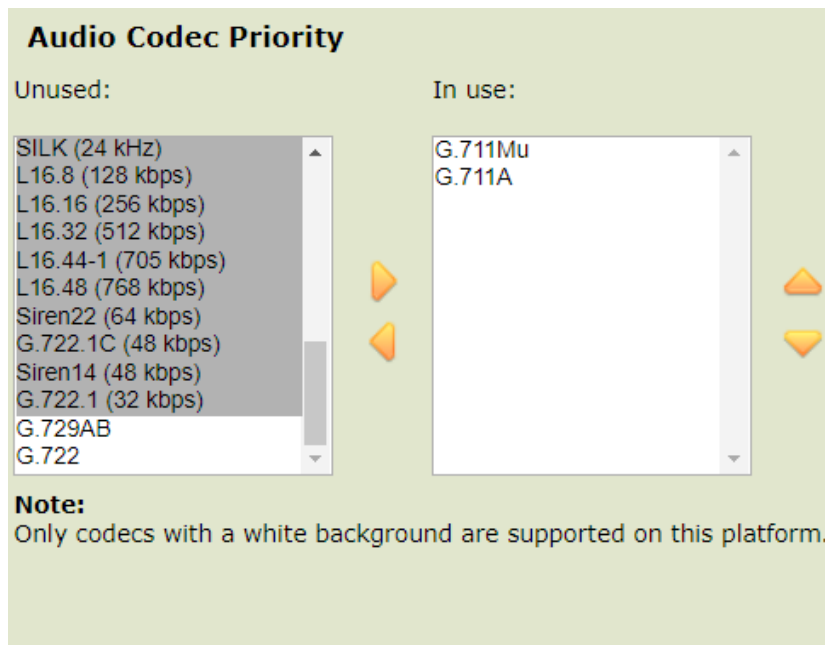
Audio Codec Priority

Unused:

SILK (24 kHz)
L16.8 (128 kbps)
L16.16 (256 kbps)
L16.32 (512 kbps)
L16.44-1 (705 kbps)
L16.48 (768 kbps)
Siren22 (64 kbps)
G.722.1C (48 kbps)
Siren14 (48 kbps)
G.722.1 (32 kbps)
G.729AB
G.722

In use:

G.711Mu
G.711A

Note:
Only codecs with a white background are supported on this platform.